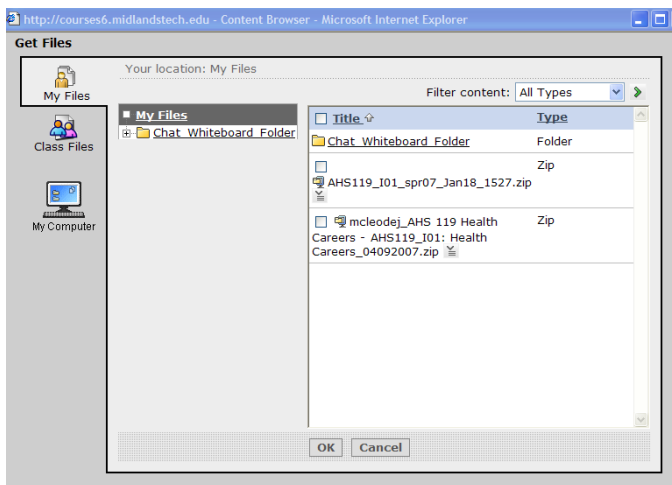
http://courses6.midlandstech.edu - Content Browser - Microsoft Internet Explorer

Get Files

My Files

Class Files

My Computer

Your location: My Files

Filter content: All Types

My Files

Chat_Whiteboard_Folder

| Title | Type |
|---|---|
| Chat_Whiteboard_Folder | Folder |
| AHS119_I01_spr07_Jan18_1527.zip | Zip |
| mcleodej_AHS 119 Health Careers - AHS119_I01: Health Careers_04092007.zip | Zip |

OK Cancel